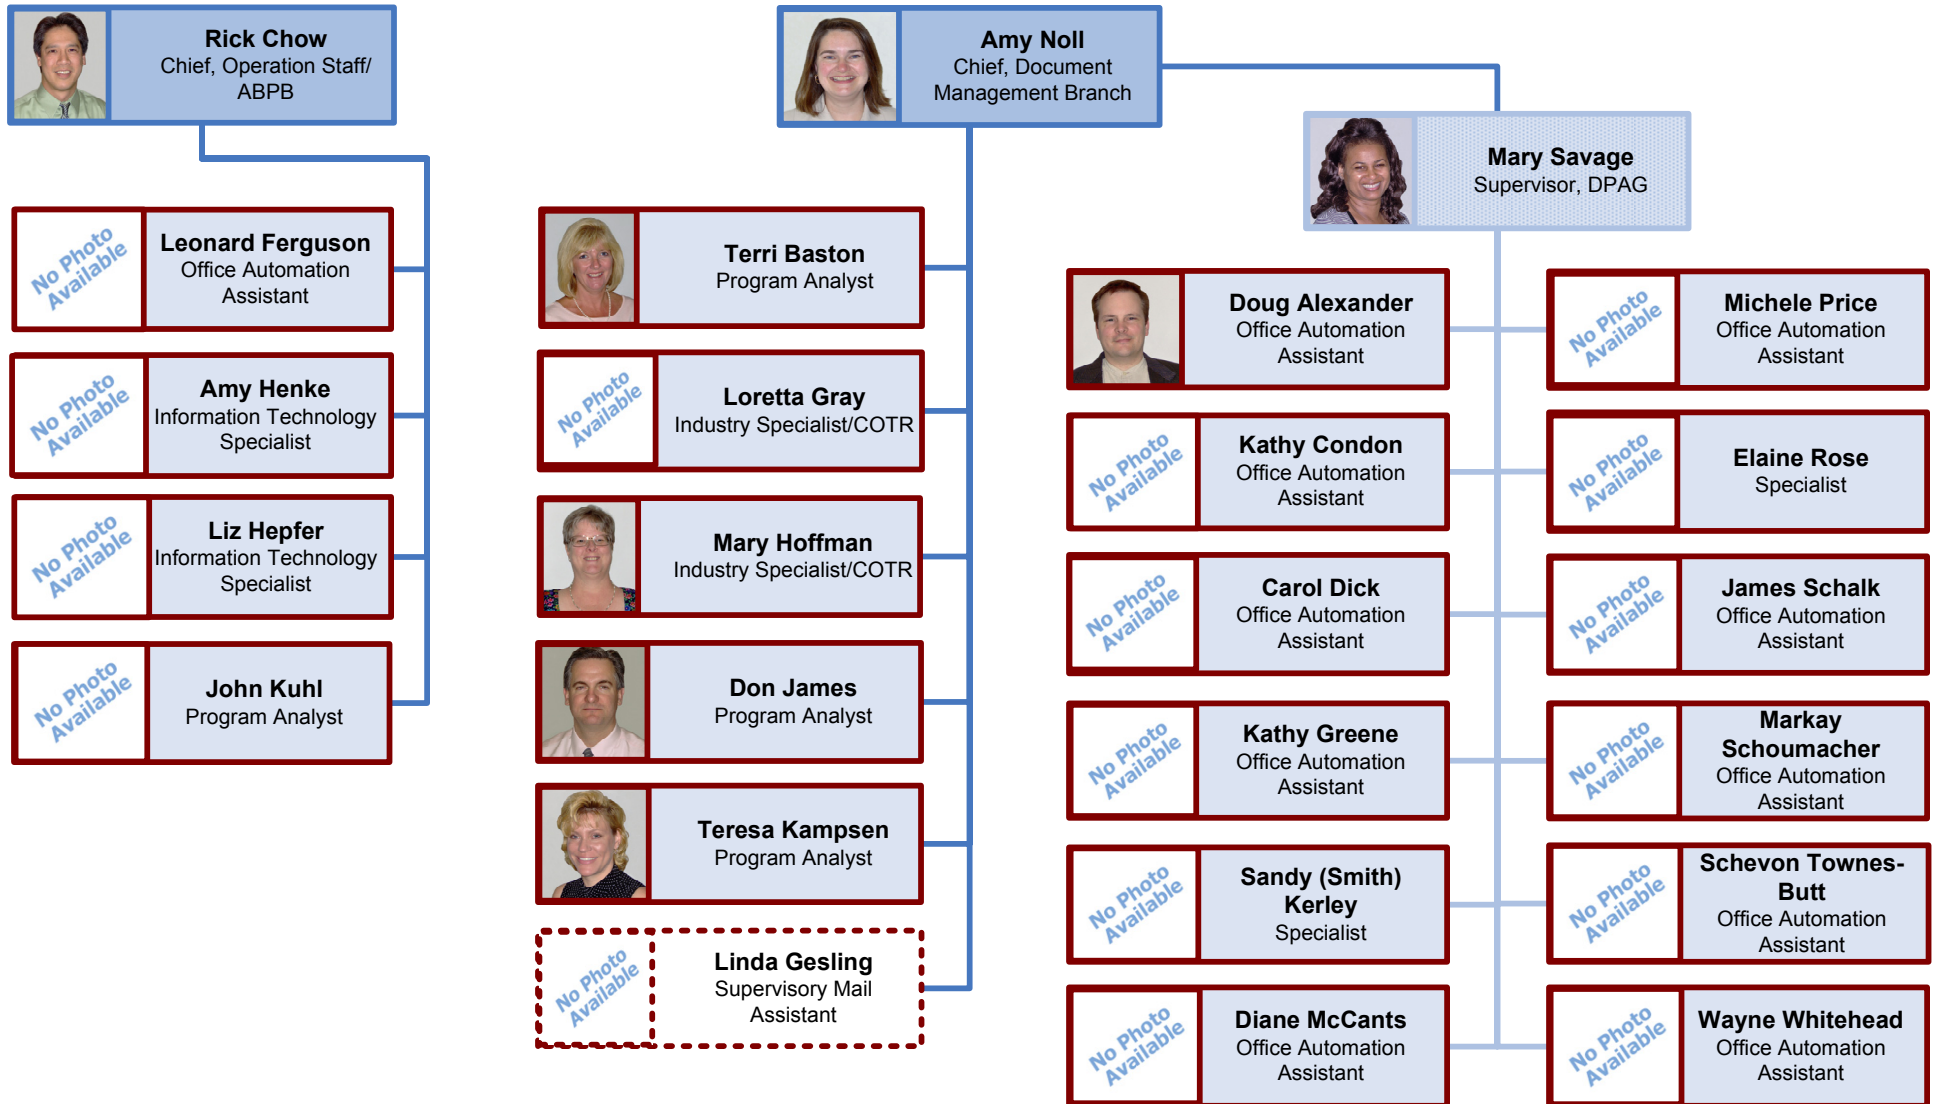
Rick Chow
Chief, Operation Staff/ ABPB

Leonard Ferguson
Office Automation Assistant
No Photo Available

Amy Henke
Information Technology Specialist
No Photo Available

Liz Hepfer
Information Technology Specialist
No Photo Available

John Kuhl
Program Analyst
No Photo Available

Amy Noll
Chief, Document Management Branch

Terri Baston
Program Analyst

Loretta Gray
Industry Specialist/COTR
No Photo Available

Mary Hoffman
Industry Specialist/COTR

Don James
Program Analyst

Teresa Kampsen
Program Analyst

Linda Gesling
Supervisory Mail Assistant
No Photo Available

Mary Savage
Supervisor, DPAG

Doug Alexander
Office Automation Assistant

Michele Price
Office Automation Assistant
No Photo Available

Kathy Condon
Office Automation Assistant
No Photo Available

Elaine Rose
Specialist
No Photo Available

Carol Dick
Office Automation Assistant
No Photo Available

James Schalk
Office Automation Assistant
No Photo Available

Kathy Greene
Office Automation Assistant
No Photo Available

Markay Schoumacher
Office Automation Assistant
No Photo Available

Sandy (Smith) Kerley
Specialist
No Photo Available

Schevon Townes-Butt
Office Automation Assistant
No Photo Available

Diane McCants
Office Automation Assistant
No Photo Available

Wayne Whitehead
Office Automation Assistant
No Photo Available